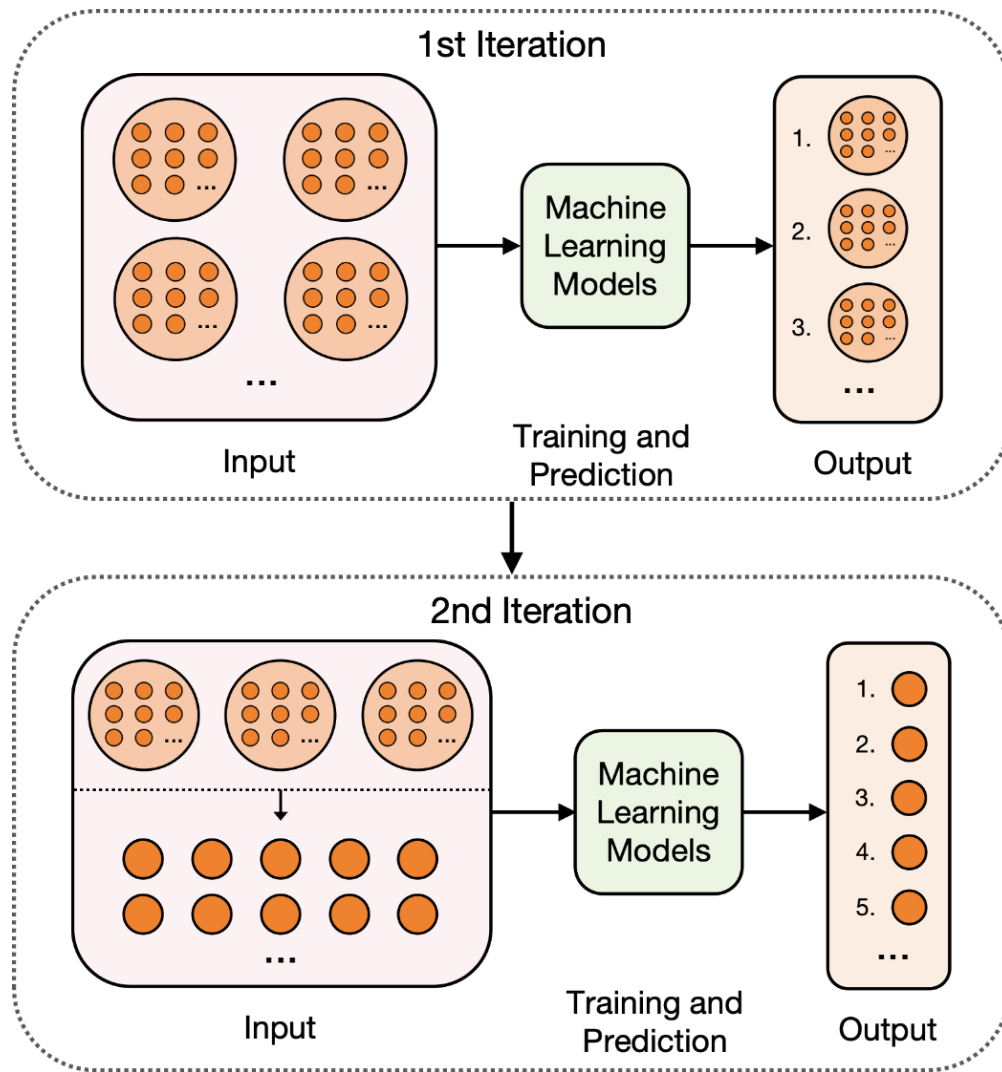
1st Iteration

...

Machine Learning Models

1. ...
2. ...
3. ...
...

Input

Training and Prediction

Output

2nd Iteration

... ... ...

...

Machine Learning Models

1.
2.
3.
4.
5.
...

Input

Training and Prediction

Output